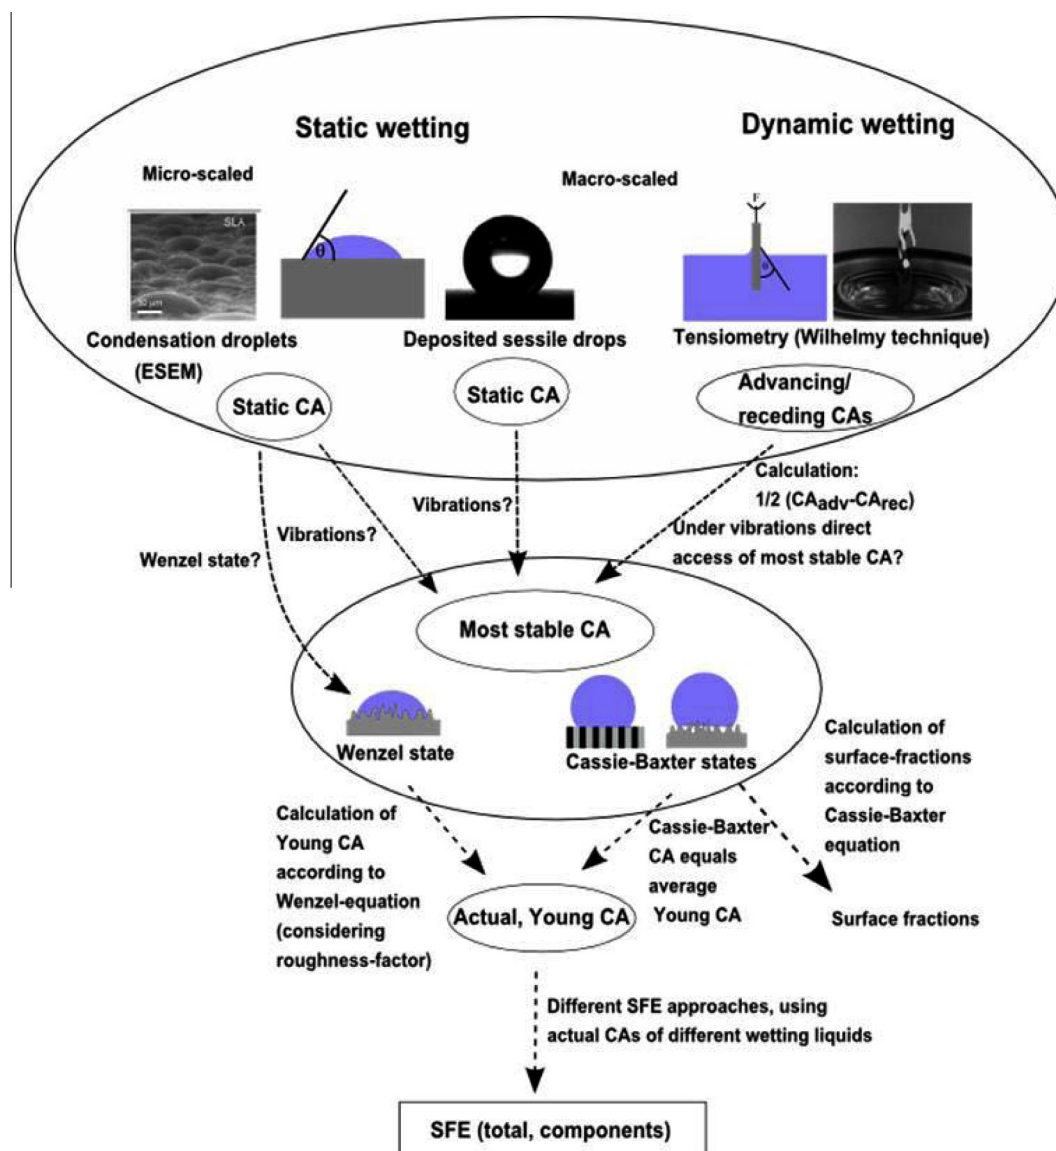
Static wetting

Dynamic wetting

Micro-scaled

Macro-scaled

SLA

50 µm

θ

F

Condensation droplets (ESEM)

Deposited sessile drops

Tensiometry (Wilhelmy technique)

Static CA

Static CA

Advancing/ receding CAs

Calculation: 1/2 ($CA_{adv}$-$CA_{rec}$)

Under vibrations direct access of most stable CA?

Vibrations?

Vibrations?

Wenzel state?

Most stable CA

Wenzel state

Cassie-Baxter states

Calculation of surface-fractions according to Cassie-Baxter equation

Calculation of Young CA according to Wenzel-equation (considering roughness-factor)

Cassie-Baxter CA equals average Young CA

Actual, Young CA

Surface fractions

Different SFE approaches, using actual CAs of different wetting liquids

SFE (total, components)